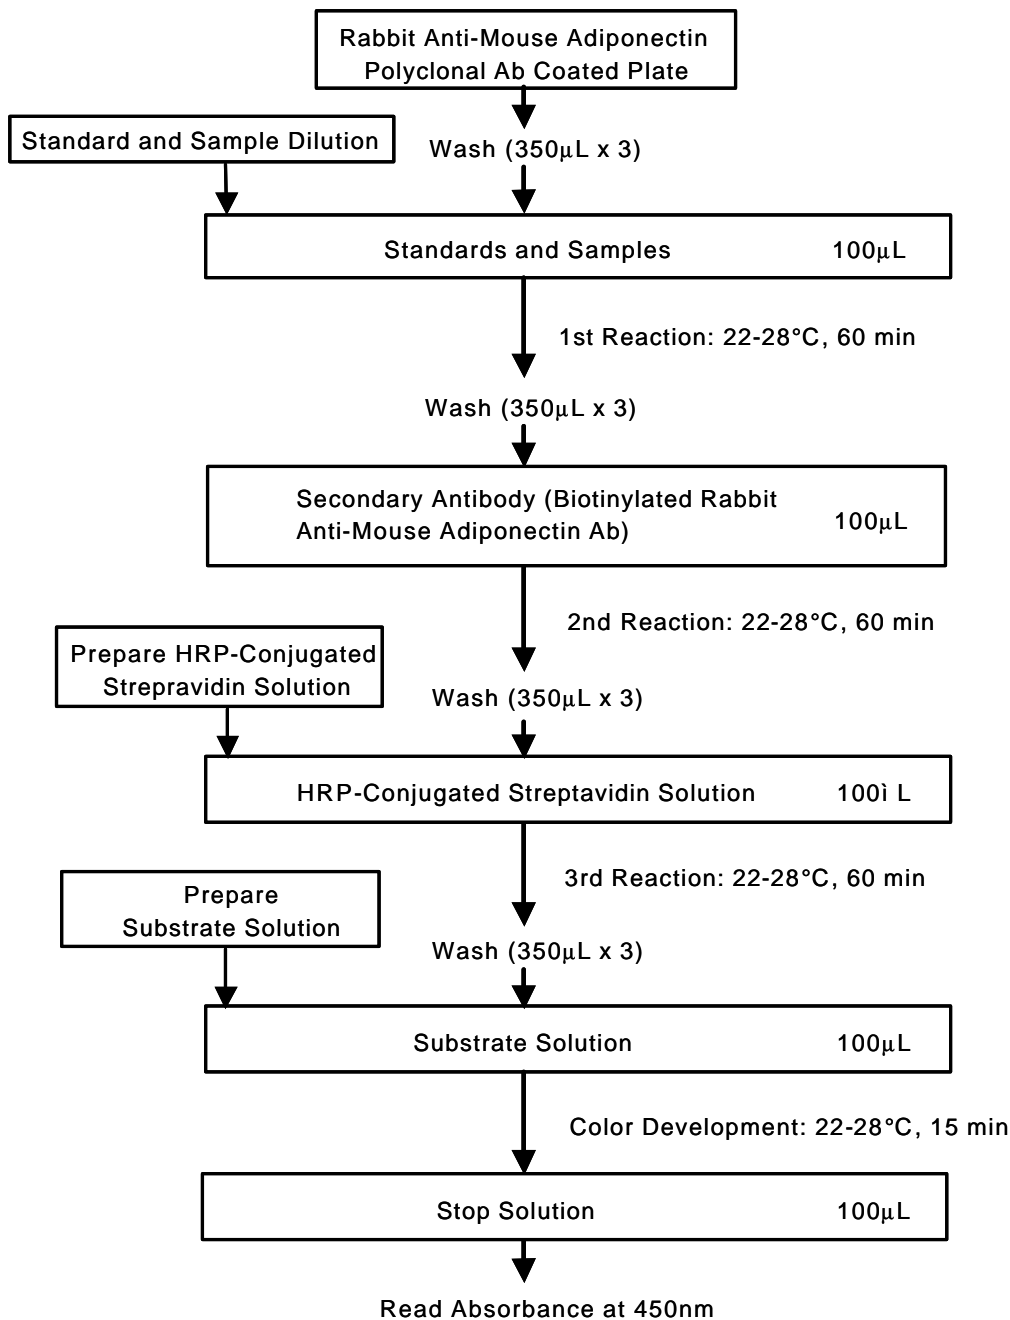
Rabbit Anti-Mouse Adiponectin Polyclonal Ab Coated Plate

Standard and Sample Dilution

Wash (350μL x 3)

Standards and Samples 100μL

1st Reaction: 22-28°C, 60 min

Wash (350μL x 3)

Secondary Antibody (Biotinylated Rabbit Anti-Mouse Adiponectin Ab) 100μL

2nd Reaction: 22-28°C, 60 min

Prepare HRP-Conjugated Strepravidin Solution

Wash (350μL x 3)

HRP-Conjugated Streptavidin Solution 100ì L

3rd Reaction: 22-28°C, 60 min

Prepare Substrate Solution

Wash (350μL x 3)

Substrate Solution 100μL

Color Development: 22-28°C, 15 min

Stop Solution 100μL

Read Absorbance at 450nm